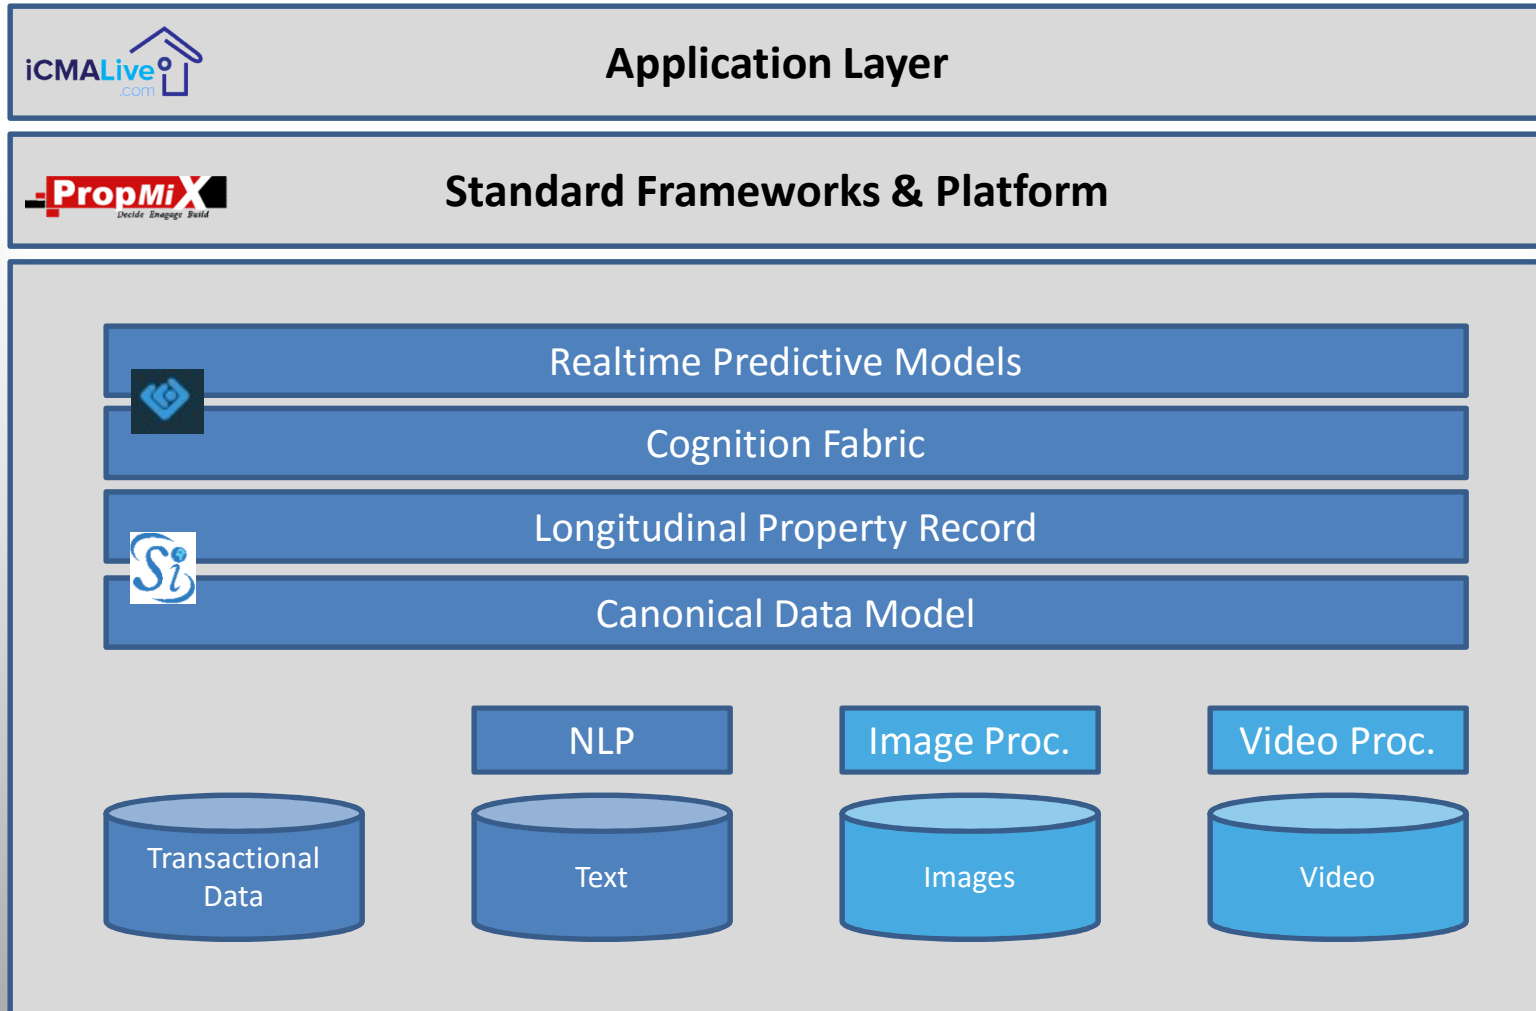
iCMALive
.com

Application Layer

PropMiX
Decide Engage Build

Standard Frameworks & Platform

Realtime Predictive Models

Cognition Fabric

Longitudinal Property Record

Si

Canonical Data Model

NLP

Image Proc.

Video Proc.

Transactional Data

Text

Images

Video